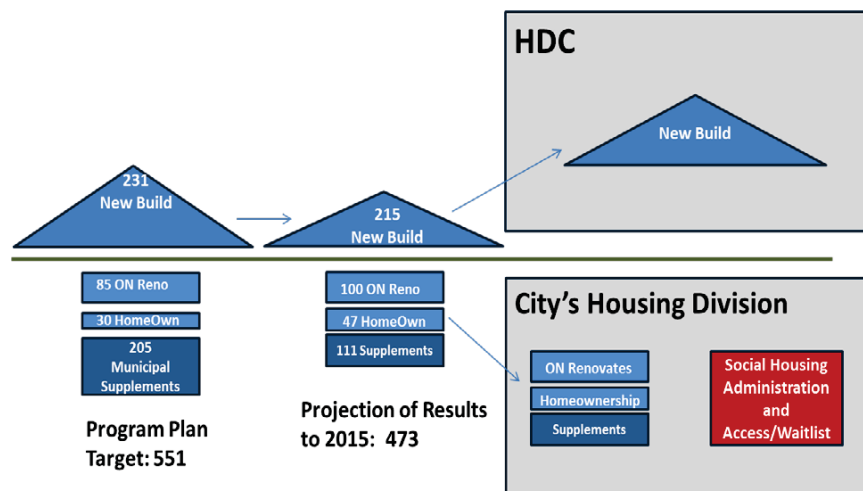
HDC

New Build

231
New Build

215
New Build

85 ON Reno

30 HomeOwn

205
Municipal
Supplements

100 ON Reno

47 HomeOwn

111 Supplements

City's Housing Division

ON Renovates

Homeownership

Supplements

Social Housing Administration and Access/Waitlist

Program Plan Target: 551

Projection of Results to 2015: 473